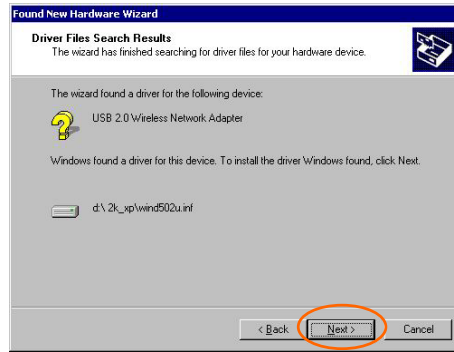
Found New Hardware Wizard

Driver Files Search Results
The wizard has finished searching for driver files for your hardware device.

The wizard found a driver for the following device:

USB 2.0 Wireless Network Adapter

Windows found a driver for this device. To install the driver Windows found, click Next.

d:\ 2k_xp\wind502u.inf

< Back
Next >
Cancel